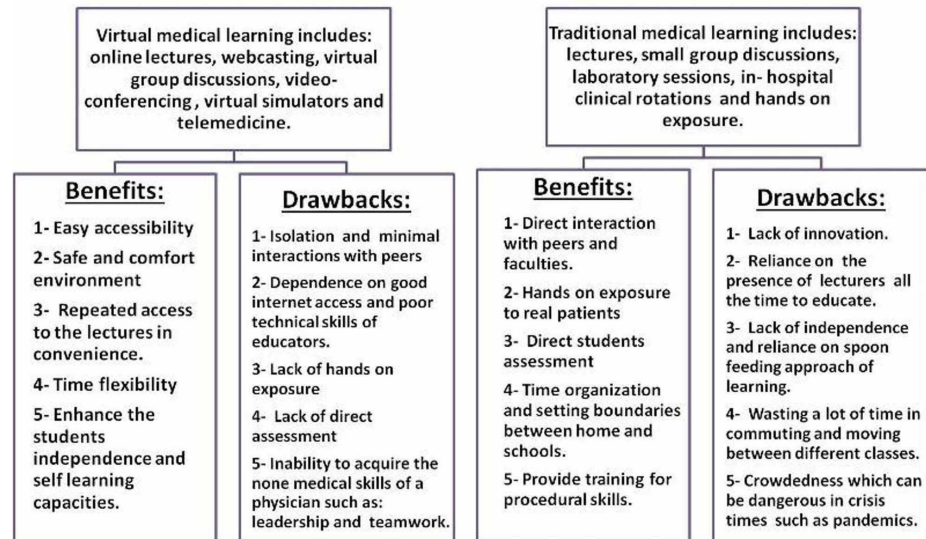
Virtual medical learning includes: online lectures, webcasting, virtual group discussions, video-conferencing , virtual simulators and telemedicine.

Benefits:

1- Easy accessibility

2- Safe and comfort environment

3- Repeated access to the lectures in convenience.

4- Time flexibility

5- Enhance the students independence and self learning capacities.

Drawbacks:

1- Isolation and minimal interactions with peers

2- Dependence on good internet access and poor technical skills of educators.

3- Lack of hands on exposure

4- Lack of direct assessment

5- Inability to acquire the none medical skills of a physician such as: leadership and teamwork.

Traditional medical learning includes: lectures, small group discussions, laboratory sessions, in- hospital clinical rotations and hands on exposure.

Benefits:

1- Direct interaction with peers and faculties.

2- Hands on exposure to real patients

3- Direct students assessment

4- Time organization and setting boundaries between home and schools.

5- Provide training for procedural skills.

Drawbacks:

1- Lack of innovation.

2- Reliance on the presence of lecturers all the time to educate.

3- Lack of independence and reliance on spoon feeding approach of learning.

4- Wasting a lot of time in commuting and moving between different classes.

5- Crowdedness which can be dangerous in crisis times such as pandemics.